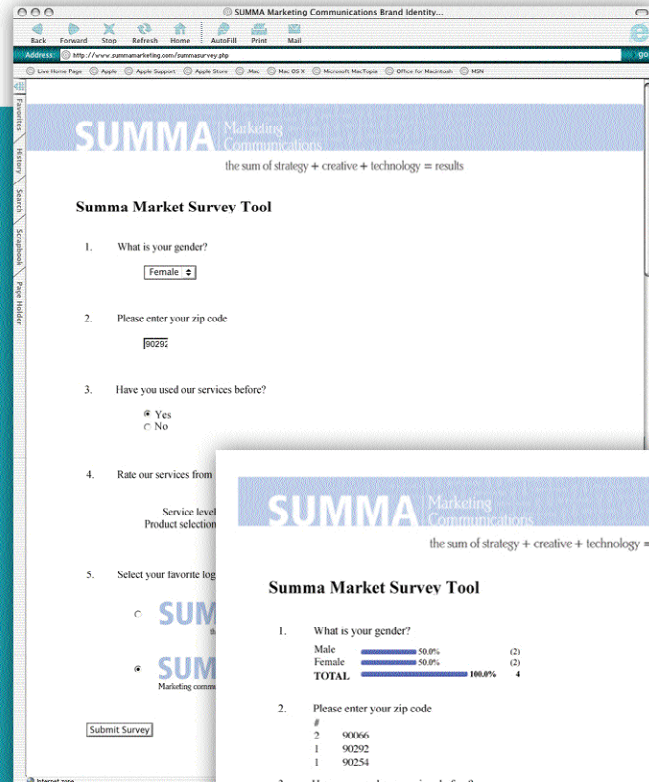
SUMMA Marketing Communications Brand Identity...

Back Forward Stop Refresh Home AutoFill Print Mail

Address: http://www.summamarketing.com/summasurvey.php

go

Live Home Page Apple Apple Support Apple Store .Mac Mac OS X Microsoft MacTopia Office for Macintosh MSN

Favorites History Search Scrapbook Page Holder

SUMMA Marketing Communications

the sum of strategy + creative + technology = results

Summa Market Survey Tool

1. What is your gender?

Female

2. Please enter your zip code

90292

3. Have you used our services before?

Yes
No

4. Rate our services from

Service level
Product selection

5. Select your favorite log

SUM

SUM
Marketing comm

Submit Survey

Internet zone

SUMMA Marketing Communications

the sum of strategy + creative + technology =

Summa Market Survey Tool

1. What is your gender?

| | | |
|---|---|---|
| Male | 50.0% | (2) |
| Female | 50.0% | (2) |
| TOTAL | 100.0% | 4 |

2. Please enter your zip code

| # | |
|---|---|
| 2 | 90066 |
| 1 | 90292 |
| 1 | 90254 |

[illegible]